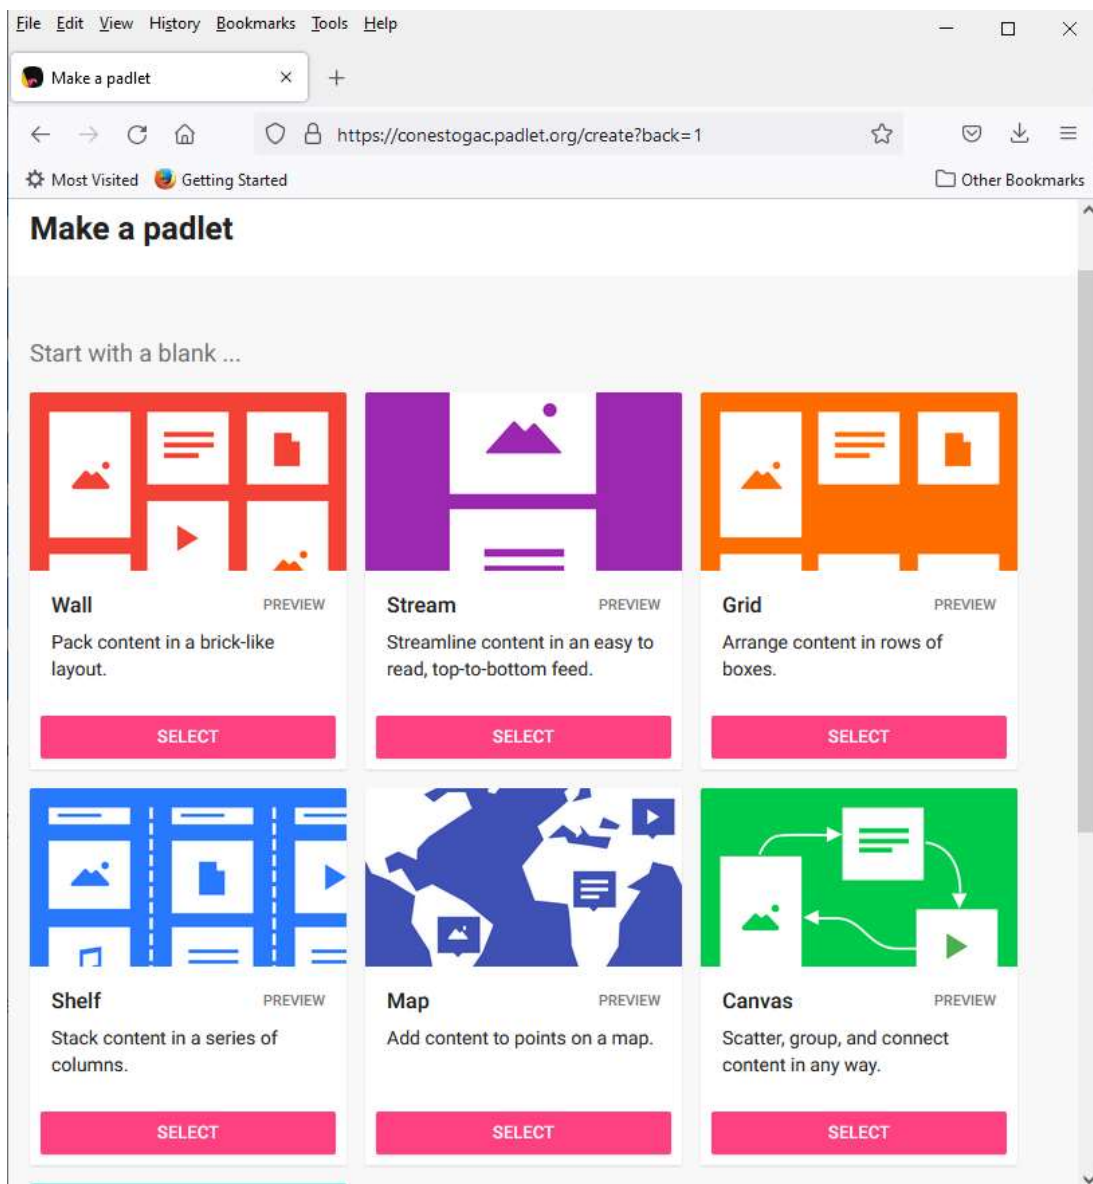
File Edit View History Bookmarks Tools Help

Make a padlet

https://conestogac.padlet.org/create?back=1

Most Visited Getting Started Other Bookmarks

Make a padlet

Start with a blank ...

Wall PREVIEW
Pack content in a brick-like layout.
SELECT

Stream PREVIEW
Streamline content in an easy to read, top-to-bottom feed.
SELECT

Grid PREVIEW
Arrange content in rows of boxes.
SELECT

Shelf PREVIEW
Stack content in a series of columns.
SELECT

Map PREVIEW
Add content to points on a map.
SELECT

Canvas PREVIEW
Scatter, group, and connect content in any way.
SELECT